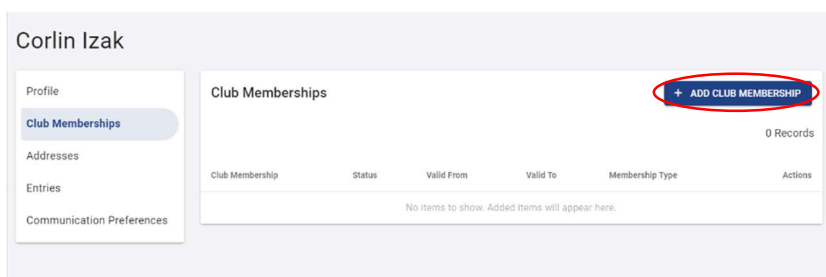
Corlin Izak

Profile
Club Memberships
Addresses
Entries
Communication Preferences

Club Memberships

+ ADD CLUB MEMBERSHIP

0 Records

| Club Membership | Status | Valid From | Valid To | Membership Type | Actions |
|---|---|---|---|---|---|

No items to show. Added items will appear here.